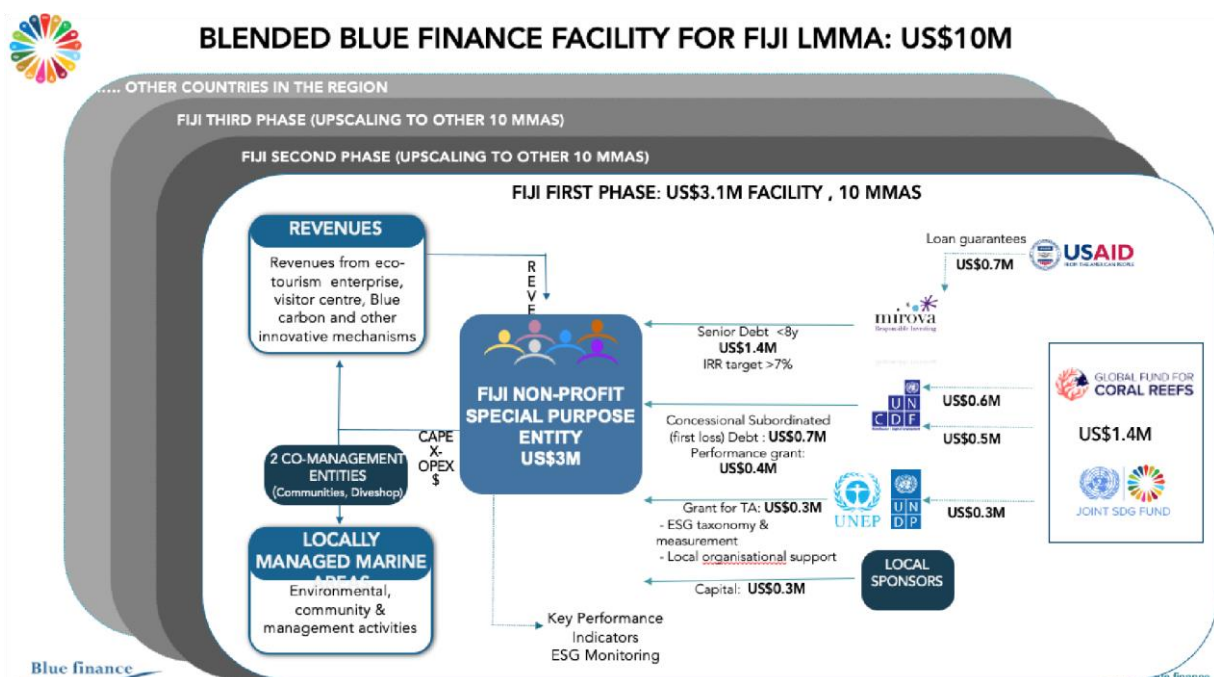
BLENDED BLUE FINANCE FACILITY FOR FIJI LMMA: US$10M

….. OTHER COUNTRIES IN THE REGION

FIJI THIRD PHASE (UPSCALING TO OTHER 10 MMAS)

FIJI SECOND PHASE (UPSCALING TO OTHER 10 MMAS)

FIJI FIRST PHASE: US$3.1M FACILITY , 10 MMAS

REVENUES

Revenues from eco-tourism enterprise, visitor centre, Blue carbon and other innovative mechanisms

REVE

FIJI NON-PROFIT SPECIAL PURPOSE ENTITY US$3M

CAPE X-OPEX $

2 CO-MANAGEMENT ENTITIES (Communities, Diveshop)

LOCALLY MANAGED MARINE AREAS

Environmental, community & management activities

Key Performance Indicators ESG Monitoring

Loan guarantees US$0.7M

USAID

mirova Responsible Investing

Senior Debt <8y US$1.4M IRR target >7%

UN CDF

US$0.6M

US$0.5M

Concessional Subordinated (first loss) Debt : US$0.7M Performance grant: US$0.4M

GLOBAL FUND FOR CORAL REEFS

US$1.4M

JOINT SDG FUND

UNEP

UN DP

Grant for TA: US$0.3M
- ESG taxonomy & measurement
- Local organisational support

US$0.3M

LOCAL SPONSORS

Capital: US$0.3M

Blue finance

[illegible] finance